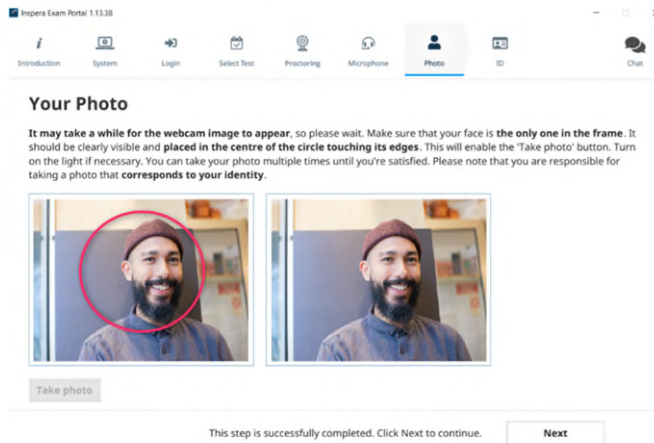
Inspera Exam Portal 1.13.38

Introduction System Login Select Test Proctoring Microphone Photo ID Chat

Your Photo

**It may take a while for the webcam image to appear**, so please wait. Make sure that your face is **the only one in the frame**. It should be clearly visible and **placed in the centre of the circle touching its edges**. This will enable the 'Take photo' button. Turn on the light if necessary. You can take your photo multiple times until you're satisfied. Please note that you are responsible for taking a photo that **corresponds to your identity**.

Take photo

This step is successfully completed. Click Next to continue.

Next